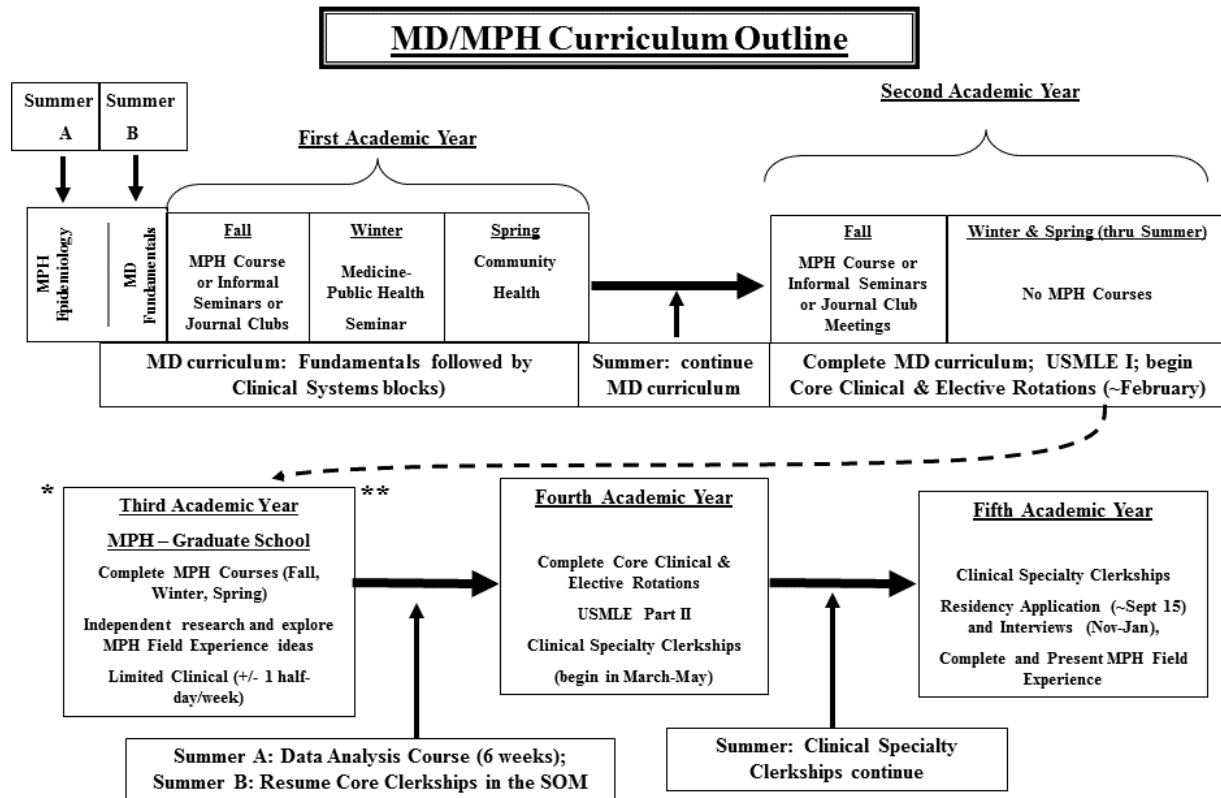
MD/MPH Curriculum Outline

Summer A

Summer B

First Academic Year

Second Academic Year

MPH Epidemiology

MD Fundamentals

Fall
MPH Course or Informal Seminars or Journal Clubs

Winter
Medicine-Public Health Seminar

Spring
Community Health

Fall
MPH Course or Informal Seminars or Journal Club Meetings

Winter & Spring (thru Summer)
No MPH Courses

MD curriculum: Fundamentals followed by Clinical Systems blocks)

Summer: continue MD curriculum

Complete MD curriculum; USMLE I; begin Core Clinical & Elective Rotations (~February)

*

Third Academic Year
MPH – Graduate School
Complete MPH Courses (Fall, Winter, Spring)
Independent research and explore MPH Field Experience ideas
Limited Clinical (+/- 1 half-day/week)

**

Fourth Academic Year
Complete Core Clinical & Elective Rotations
USMLE Part II
Clinical Specialty Clerkships (begin in March-May)

Fifth Academic Year
Clinical Specialty Clerkships
Residency Application (~Sept 15) and Interviews (Nov-Jan),
Complete and Present MPH Field Experience

Summer A: Data Analysis Course (6 weeks);
Summer B: Resume Core Clerkships in the SOM

Summer: Clinical Specialty Clerkships continue